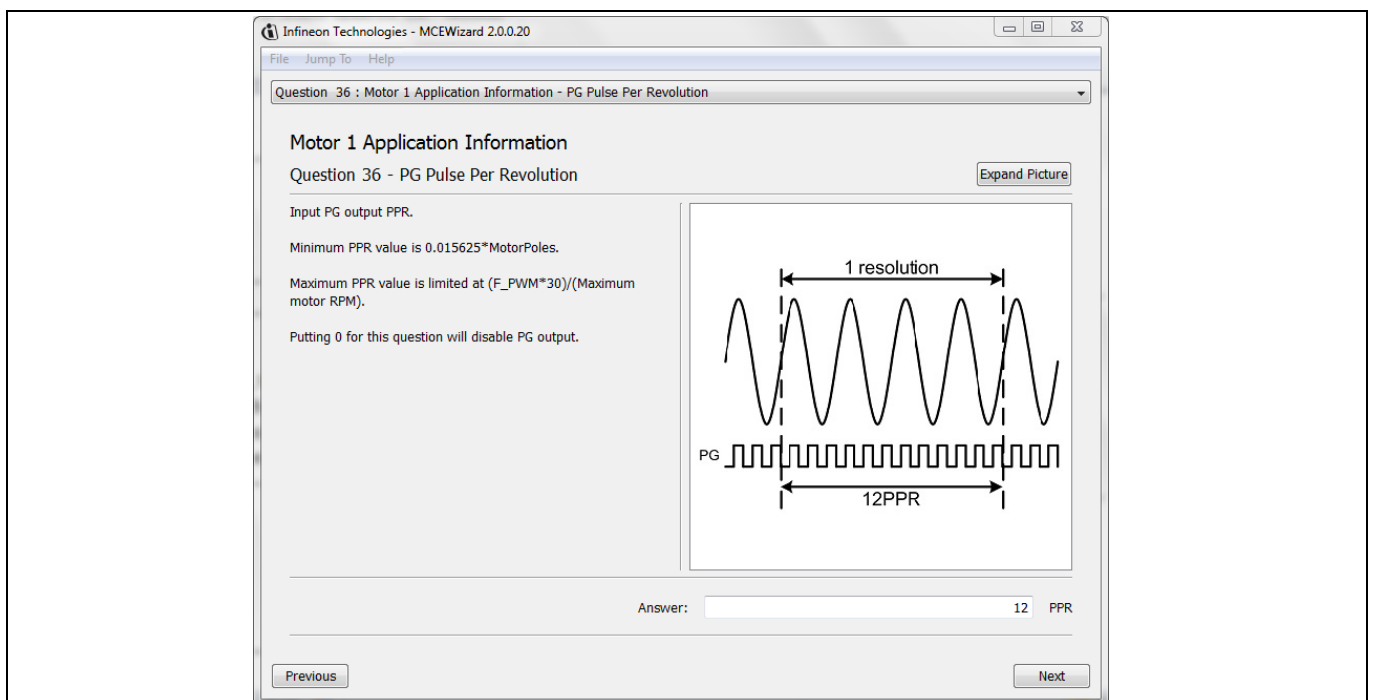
Infineon Technologies - MCEWizard 2.0.0.20

File Jump To Help

Question 36 : Motor 1 Application Information - PG Pulse Per Revolution

Motor 1 Application Information

Question 36 - PG Pulse Per Revolution

Expand Picture

Input PG output PPR.

Minimum PPR value is 0.015625*MotorPoles.

Maximum PPR value is limited at (F_PWM*30)/(Maximum motor RPM).

Putting 0 for this question will disable PG output.

1 resolution

PG

12PPR

Answer: 12 PPR

Previous

Next